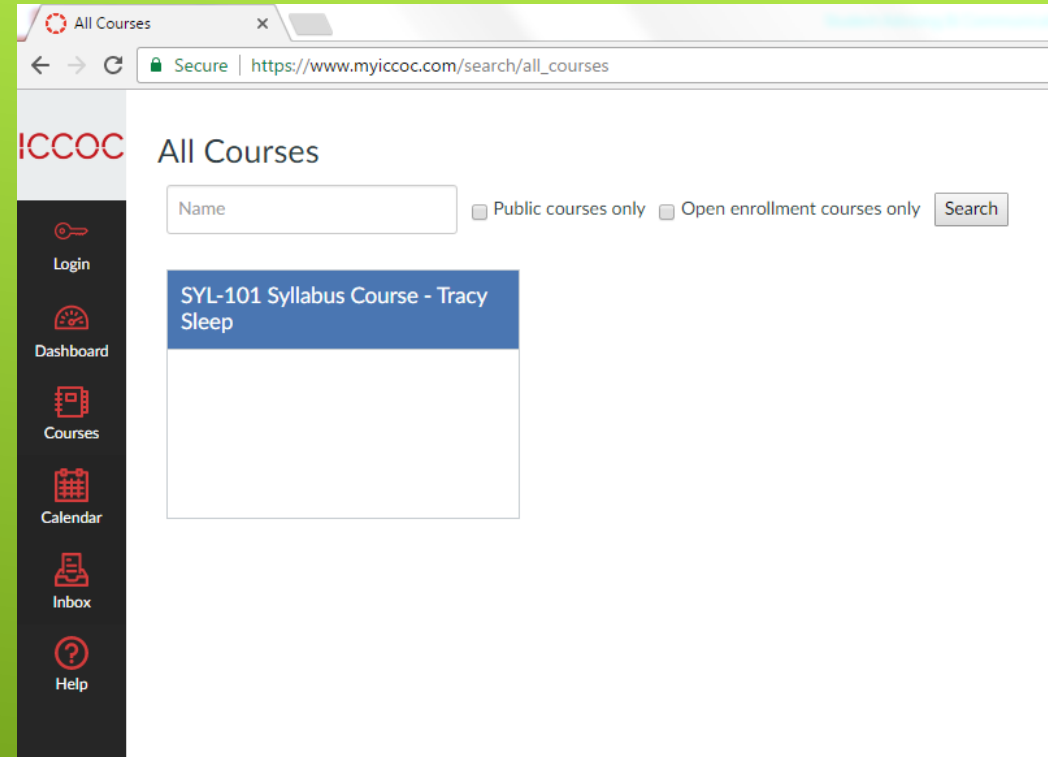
All Courses

Secure | https://www.myiccoc.com/search/all_courses

ICCOC

All Courses

Name

Public courses only

Open enrollment courses only

Search

Login

Dashboard

Courses

Calendar

Inbox

Help

SYL-101 Syllabus Course - Tracy Sleep